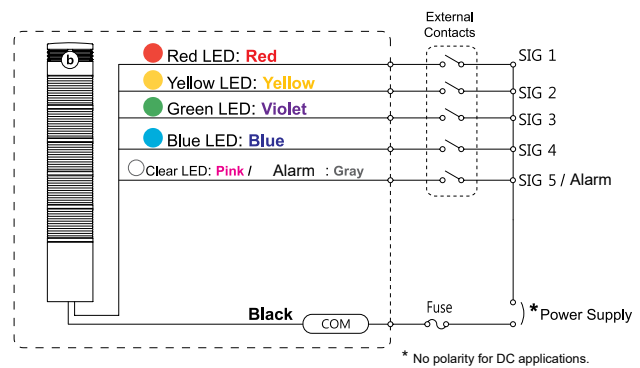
External Contacts

b

Red LED: Red

Yellow LED: Yellow

Green LED: Violet

Blue LED: Blue

Clear LED: Pink / Alarm : Gray

SIG 1
SIG 2
SIG 3
SIG 4
SIG 5 / Alarm

Black

COM

Fuse

* Power Supply

* No polarity for DC applications.